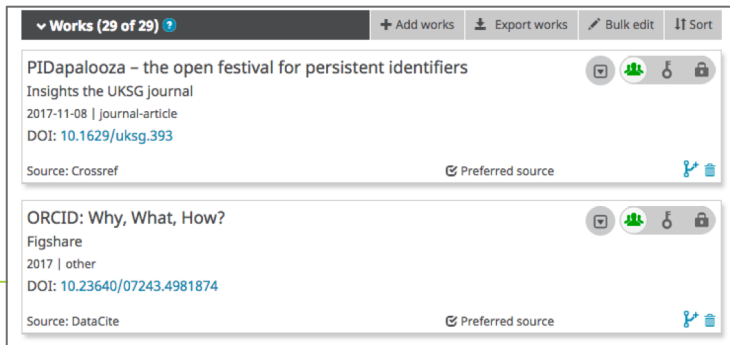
Works (29 of 29) ?

+ Add works | Export works | Bulk edit | Sort

PIDapalooza – the open festival for persistent identifiers
Insights the UKSG journal
2017-11-08 | journal-article
DOI: 10.1629/uksg.393
Source: Crossref
Preferred source

ORCID: Why, What, How?
Figshare
2017 | other
DOI: 10.23640/07243.4981874
Source: DataCite
Preferred source